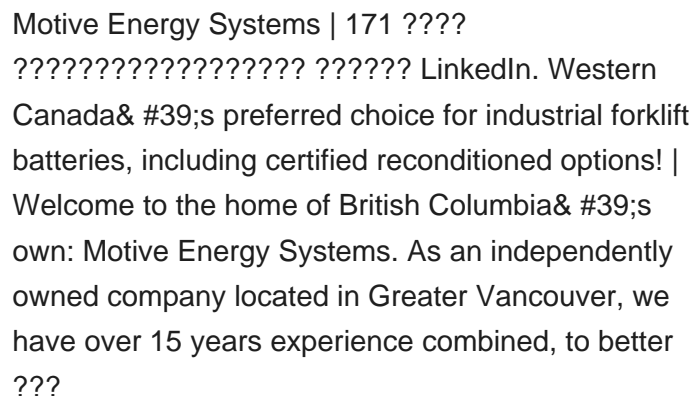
Motive Energy Systems | 171 ???? ????????????????? ?????? LinkedIn. Western Canada& #39;s preferred choice for industrial forklift batteries, including certified reconditioned options! | Welcome to the home of British Columbia& #39;s own: Motive Energy Systems. As an independently owned company located in Greater Vancouver, we have over 15 years experience combined, to better ???